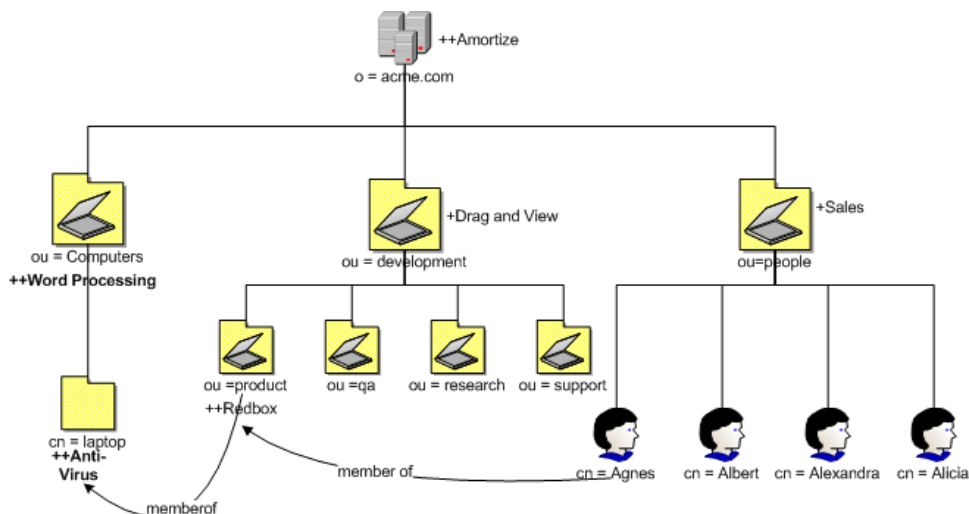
++Amortize
o = acme.com

ou = Computers
++Word Processing

+Drag and View
ou = development

+Sales
ou=people

ou =product
++Redbox

ou =qa

ou = research

ou = support

cn = laptop
++Anti-Virus

memberof

member of

cn = Agnes

cn = Albert

cn = Alexandra

cn = Alicia